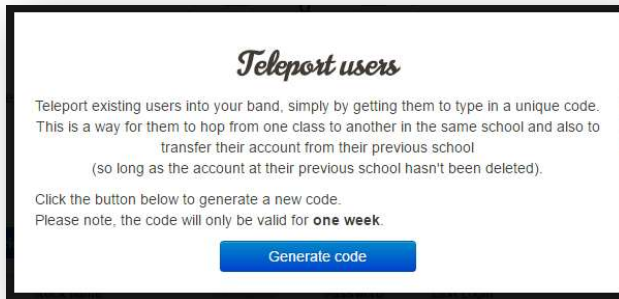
Teleport users

Teleport existing users into your band, simply by getting them to type in a unique code. This is a way for them to hop from one class to another in the same school and also to transfer their account from their previous school (so long as the account at their previous school hasn't been deleted).

Click the button below to generate a new code.
Please note, the code will only be valid for one week.

Generate code